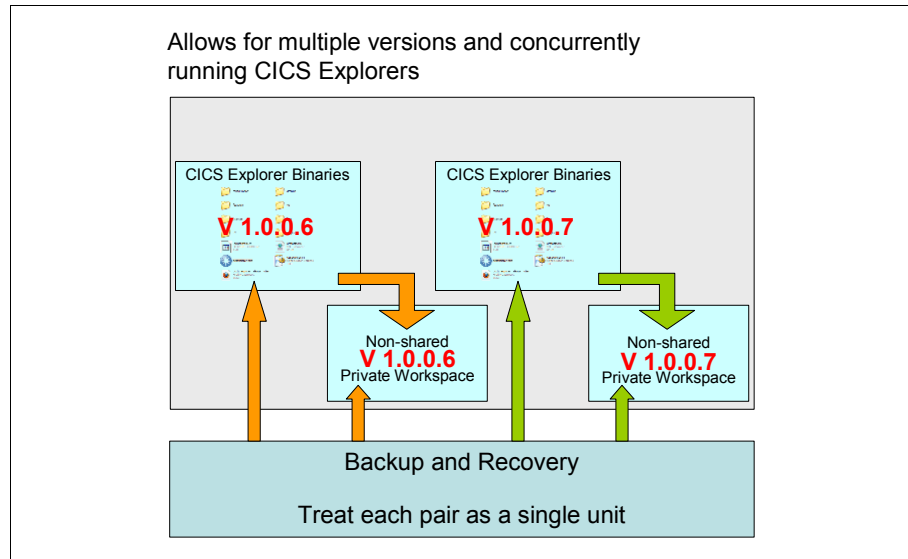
Allows for multiple versions and concurrently running CICS Explorers

CICS Explorer Binaries
V 1.0.0.6

CICS Explorer Binaries
V 1.0.0.7

Non-shared
V 1.0.0.6
Private Workspace

Non-shared
V 1.0.0.7
Private Workspace

Backup and Recovery

Treat each pair as a single unit